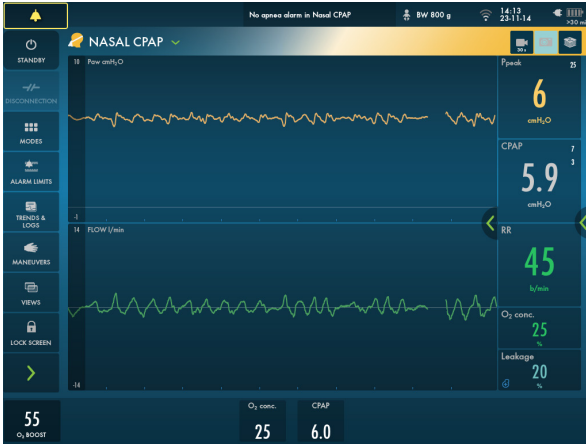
No apnea alarm in Nasal CPAP

BW 800 g

14:13
23-11-14

>30 m

STANDBY

DISCONNECTION

MODES

ALARM LIMITS

TRENDS & LOGS

MANEUVERS

VIEWS

LOCK SCREEN

NASAL CPAP

30 s

18 Paw cmH₂O

-1

14 FLOW l/min

-14

Ppeak 25

6

cmH₂O

CPAP 7
3

5.9

cmH₂O

RR

45

b/min

$O_2$ conc.

25

%

Leakage

20

%

55

$O_2$ BOOST

$O_2$ conc.

25

CPAP

6.0